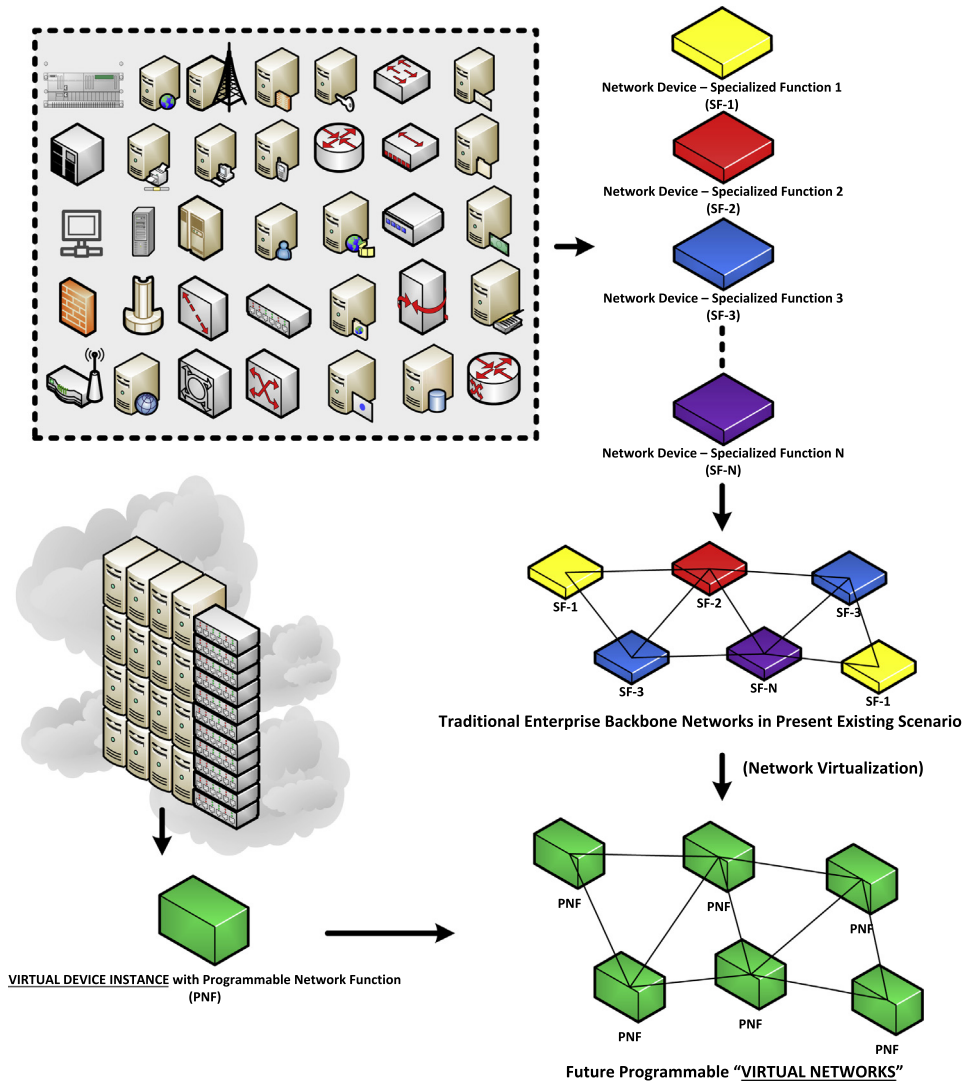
Network Device – Specialized Function 1
(SF-1)

Network Device – Specialized Function 2
(SF-2)

Network Device – Specialized Function 3
(SF-3)

Network Device – Specialized Function N
(SF-N)

SF-1
SF-2
SF-3
SF-3
SF-N
SF-1

Traditional Enterprise Backbone Networks in Present Existing Scenario

(Network Virtualization)

PNF
PNF
PNF
PNF
PNF
PNF

VIRTUAL DEVICE INSTANCE with Programmable Network Function (PNF)

Future Programmable "VIRTUAL NETWORKS"